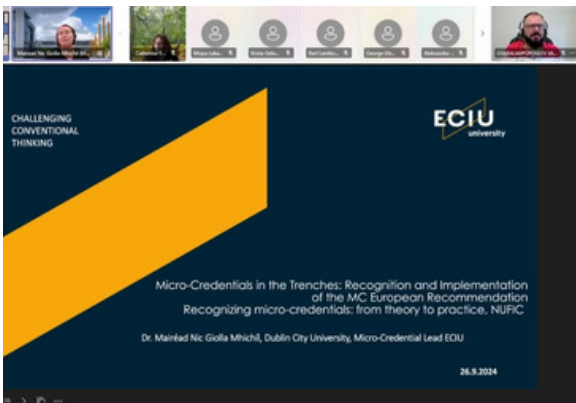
Mairead Nic Giolla Mhichil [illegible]

Catherine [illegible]

Mirjam Lako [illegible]

Krista Fels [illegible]

Bert Landco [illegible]

George Ek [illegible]

Aleksandra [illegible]

CRISTIAN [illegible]

CHALLENGING CONVENTIONAL THINKING

ECIU university

Micro-Credentials in the Trenches: Recognition and Implementation of the MC European Recommendation
Recognizing micro-credentials: from theory to practice, NUFIC

Dr. Mairéad Nic Giolla Mhichil, Dublin City University, Micro-Credential Lead ECIU

26.9.2024